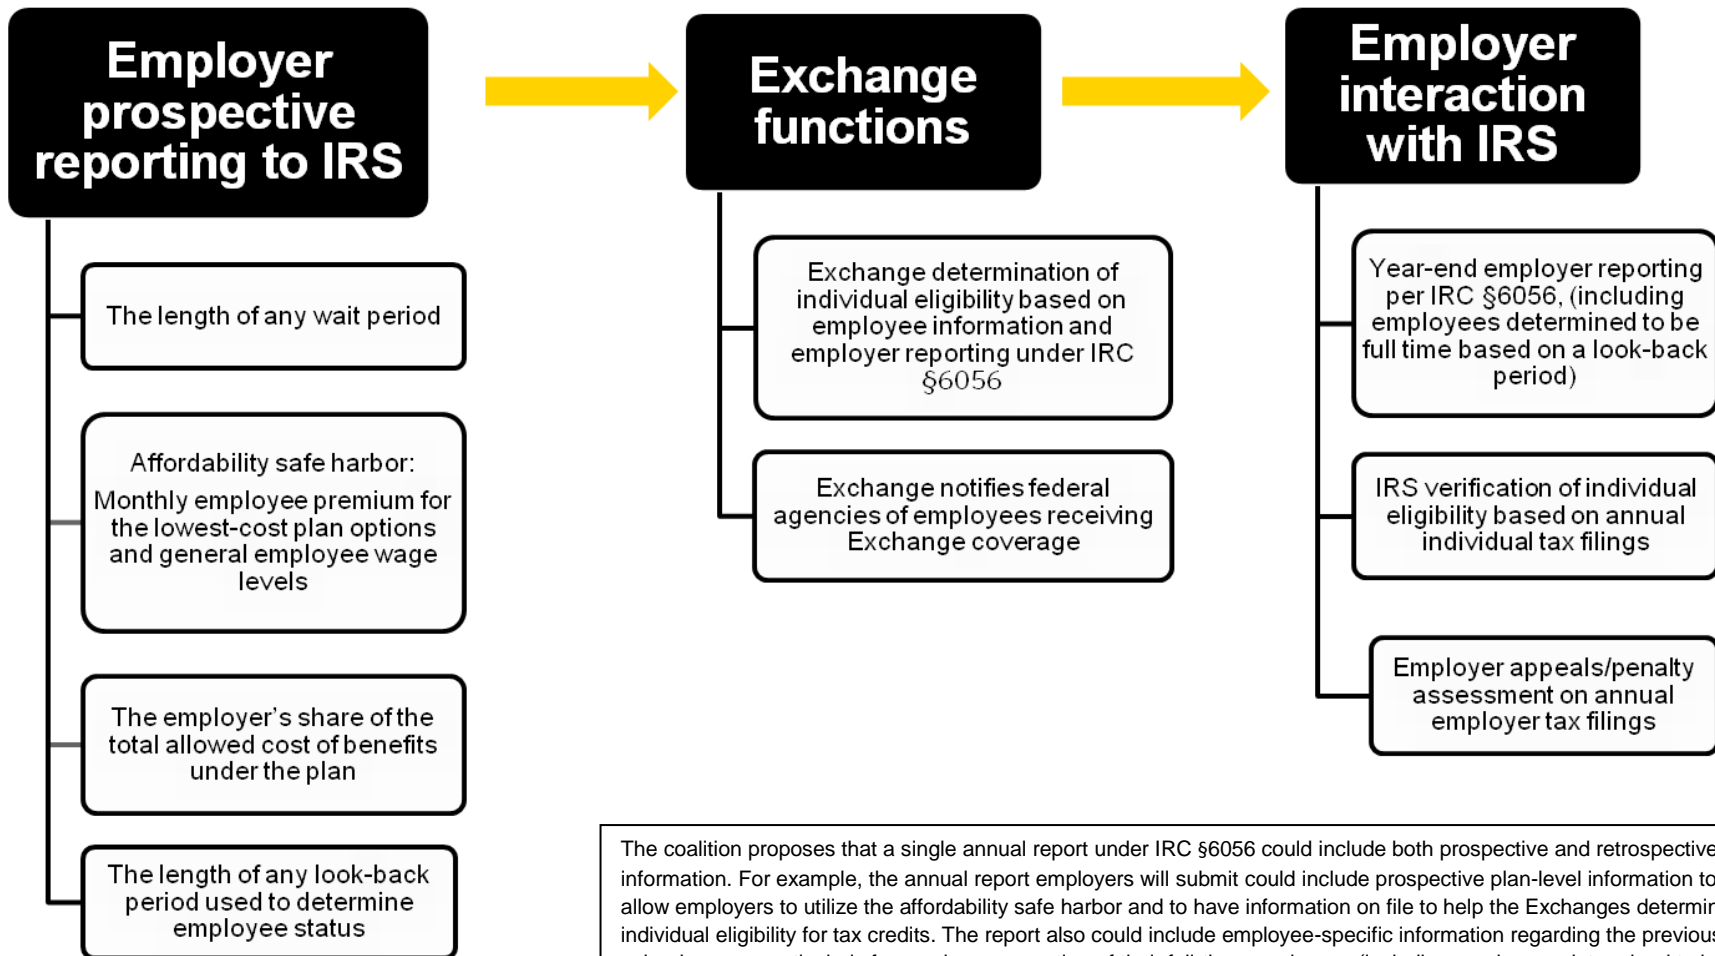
Employer prospective reporting to IRS

Exchange functions

Employer interaction with IRS

The length of any wait period

Affordability safe harbor:

Monthly employee premium for the lowest-cost plan options and general employee wage levels

The employer's share of the total allowed cost of benefits under the plan

The length of any look-back period used to determine employee status

Exchange determination of individual eligibility based on employee information and employer reporting under IRC §6056

Exchange notifies federal agencies of employees receiving Exchange coverage

Year-end employer reporting per IRC §6056, (including employees determined to be full time based on a look-back period)

IRS verification of individual eligibility based on annual individual tax filings

Employer appeals/penalty assessment on annual employer tax filings

The coalition proposes that a single annual report under IRC §6056 could include both prospective and retrospective information. For example, the annual report employers will submit could include prospective plan-level information to allow employers to utilize the affordability safe harbor and to have information on file to help the Exchanges determin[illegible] individual eligibility for tax credits. The report also could include employee-specific information regarding the previous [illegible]